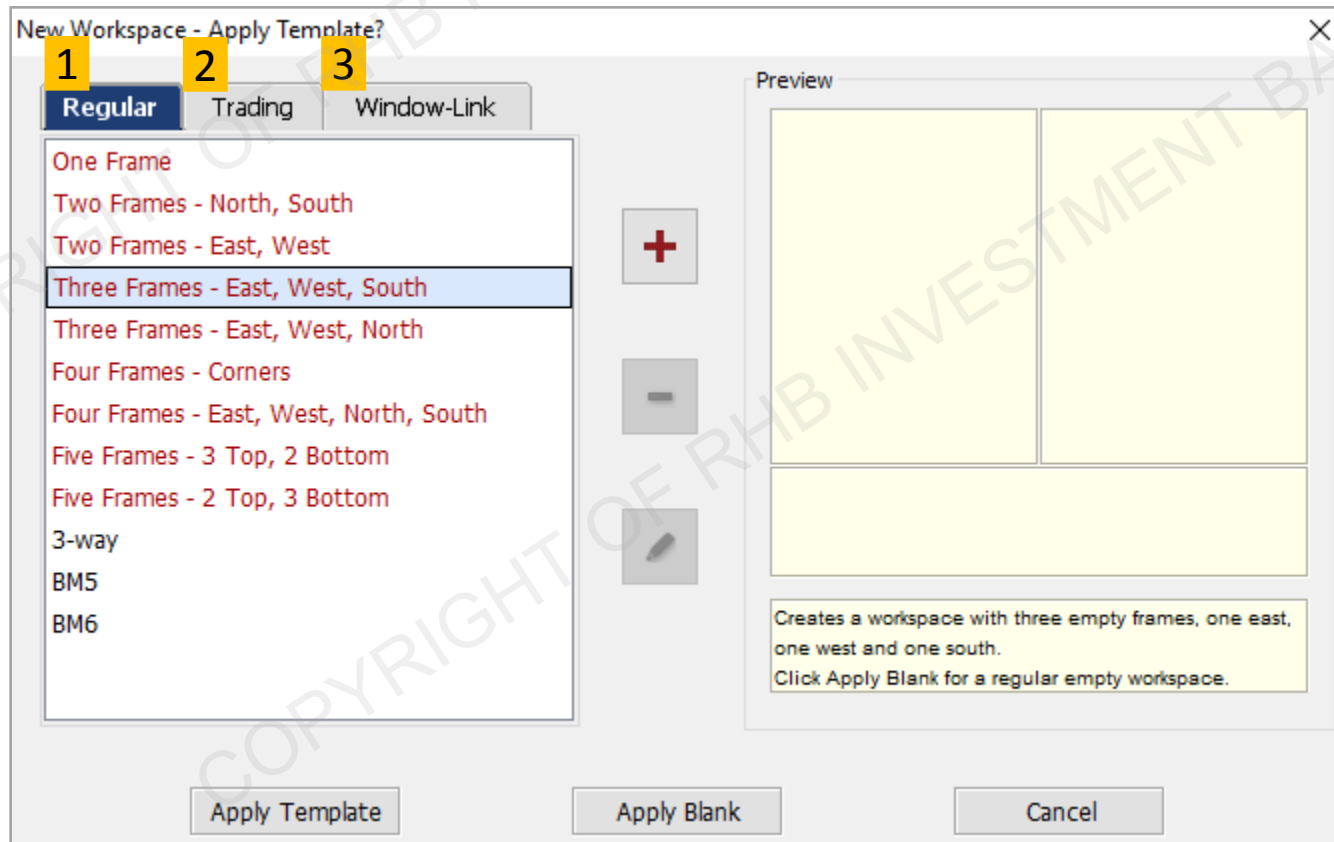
New Workspace - Apply Template?

1 Regular
2 Trading
3 Window-Link

One Frame
Two Frames - North, South
Two Frames - East, West
Three Frames - East, West, South
Three Frames - East, West, North
Four Frames - Corners
Four Frames - East, West, North, South
Five Frames - 3 Top, 2 Bottom
Five Frames - 2 Top, 3 Bottom
3-way
BM5
BM6

+
-

Preview

Creates a workspace with three empty frames, one east, one west and one south.
Click Apply Blank for a regular empty workspace.

Apply Template
Apply Blank
Cancel

COPYRIGHT OF RHB INVESTMENT BANK